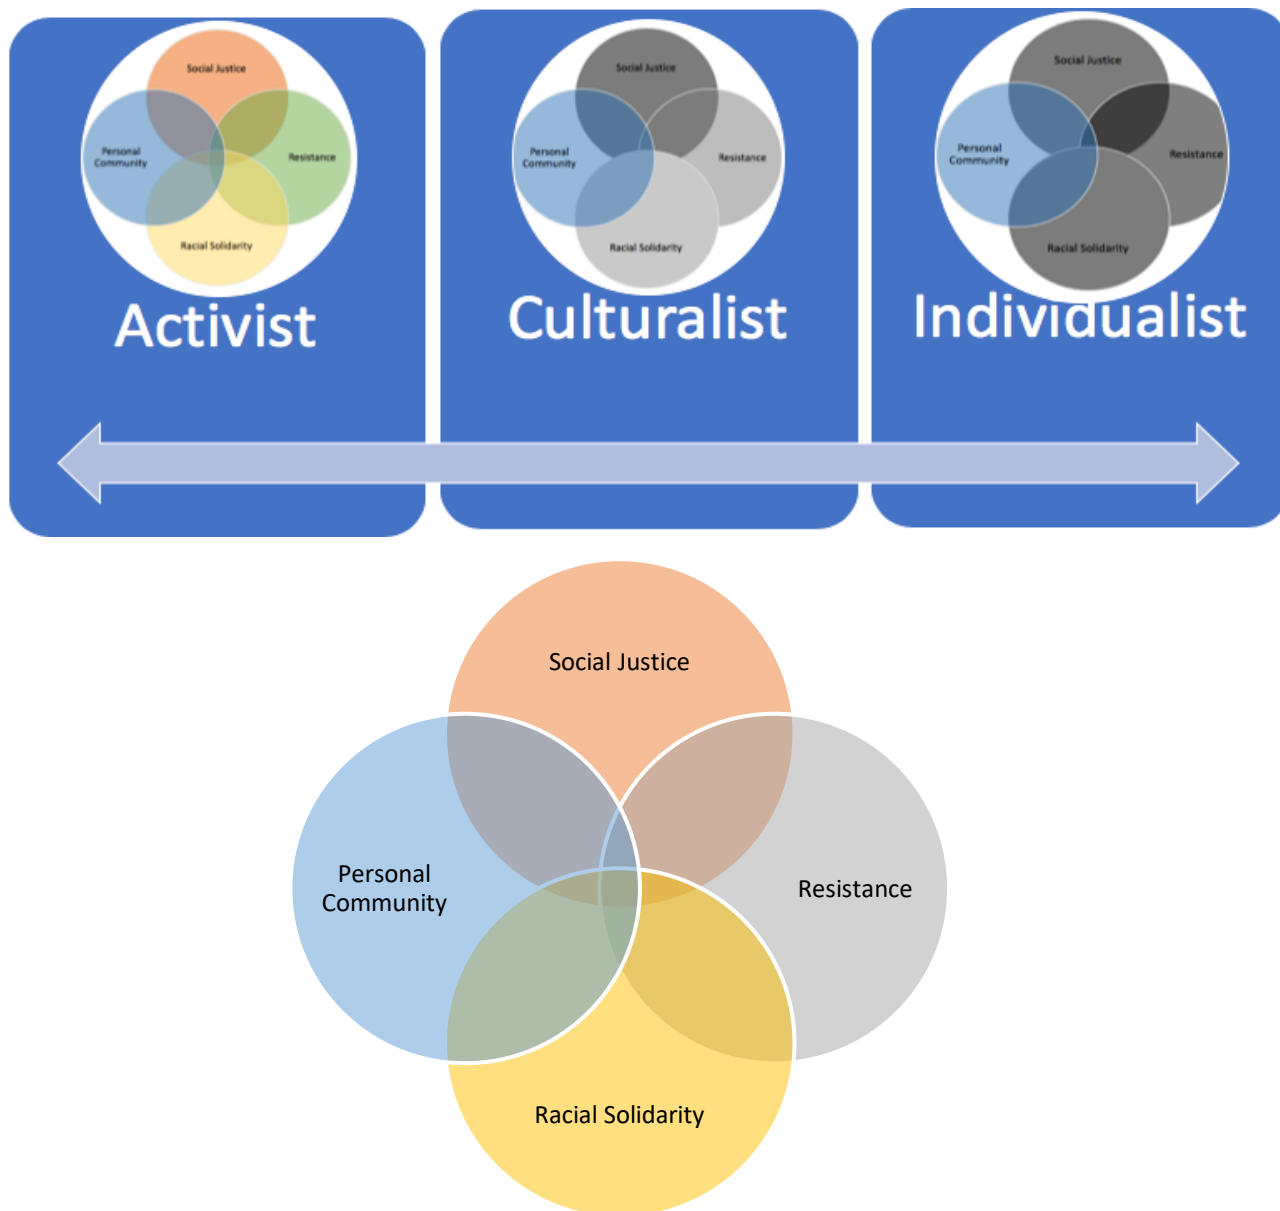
Social Justice
Personal Community
Resistance
Racial Solidarity

Activist

Social Justice
Personal Community
Resistance
Racial Solidarity

Culturalist

Social Justice
Personal Community
Resistance
Racial Solidarity

Individualist

Social Justice

Personal Community

Resistance

Racial Solidarity